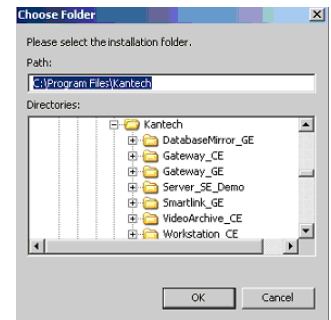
Choose Folder

Please select the installation folder.

Path:

C:\Program Files\Kantech

Directories:

Kantech
DatabaseMirror_GE
Gateway_CE
Gateway_GE
Server_SE_Demo
Smartlink_GE
VideoArchive_CE
Workstation_CE

OK
Cancel